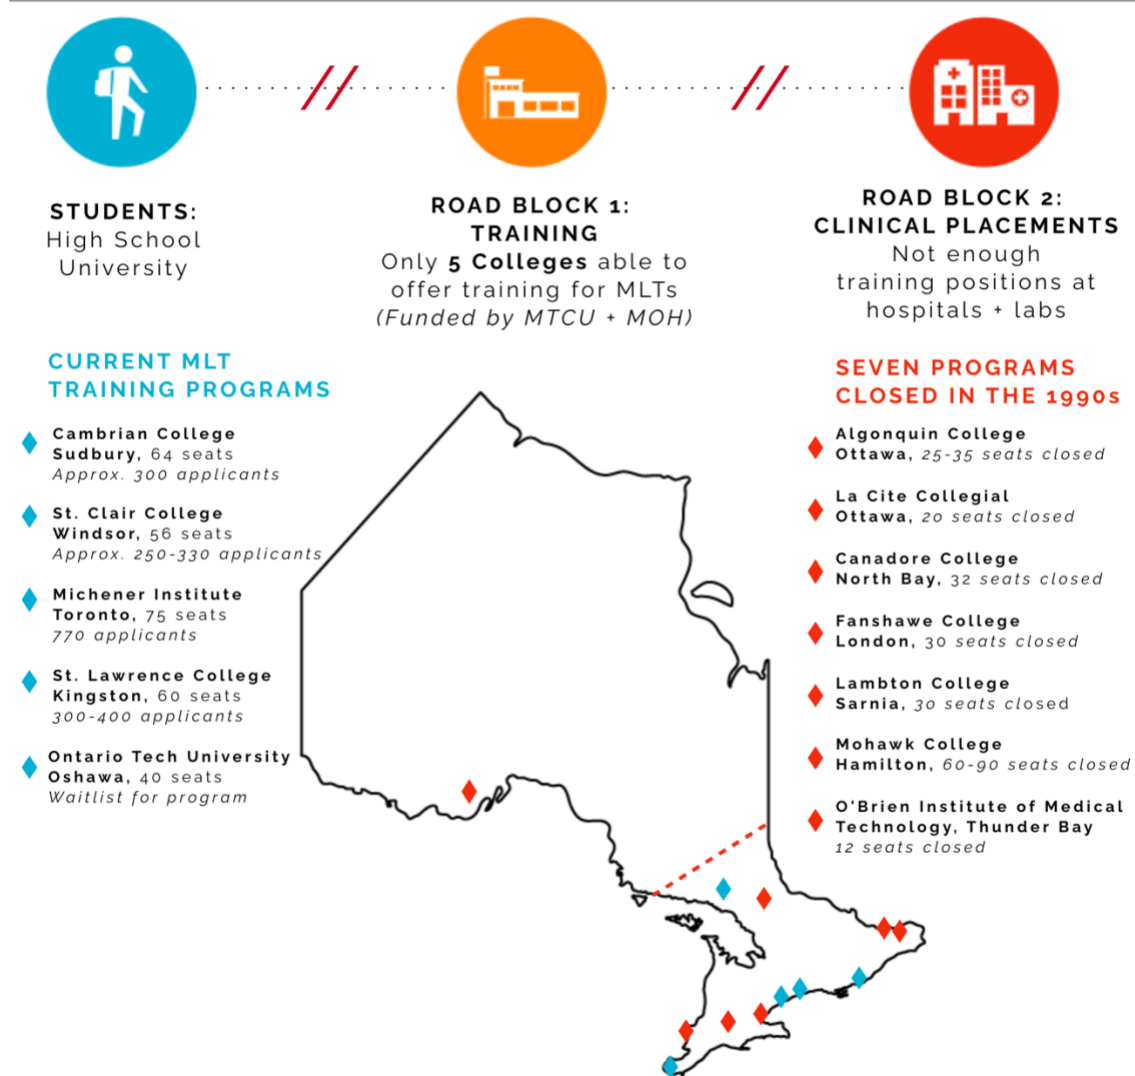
STUDENTS:
High School
University

ROAD BLOCK 1:
TRAINING
Only **5 Colleges** able to offer training for MLTs
*(Funded by MTCU + MOH)*

ROAD BLOCK 2:
CLINICAL PLACEMENTS
Not enough training positions at hospitals + labs

CURRENT MLT TRAINING PROGRAMS

**Cambrian College**
**Sudbury**, 64 seats
*Approx. 300 applicants*

**St. Clair College**
**Windsor**, 56 seats
*Approx. 250-330 applicants*

**Michener Institute**
**Toronto**, 75 seats
*770 applicants*

**St. Lawrence College**
**Kingston**, 60 seats
*300-400 applicants*

**Ontario Tech University**
**Oshawa**, 40 seats
*Waitlist for program*

SEVEN PROGRAMS CLOSED IN THE 1990s

**Algonquin College**
**Ottawa**, *25-35 seats closed*

**La Cite Collegial**
**Ottawa**, *20 seats closed*

**Canadore College**
**North Bay**, *32 seats closed*

**Fanshawe College**
**London**, *30 seats closed*

**Lambton College**
**Sarnia**, *30 seats closed*

**Mohawk College**
**Hamilton**, *60-90 seats closed*

**O'Brien Institute of Medical Technology, Thunder Bay**
*12 seats closed*